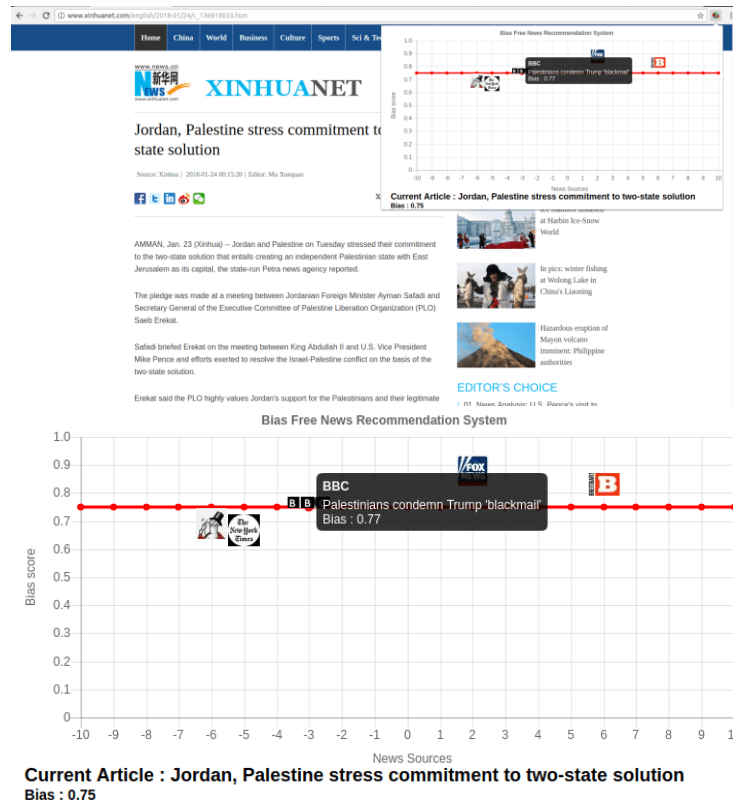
www.xinhuanet.com/english/2018-01/24/c_136919033.htm

Home China World Business Culture Sports Sci & Te

www.news.cn
新华网
XINHUANET

Jordan, Palestine stress commitment to state solution

Source: Xinhua | 2018-01-24 00:15:20 | Editor: Mu Xuequan

AMMAN, Jan. 23 (Xinhua) -- Jordan and Palestine on Tuesday stressed their commitment to the two-state solution that entails creating an independent Palestinian state with East Jerusalem as its capital, the state-run Petra news agency reported.

The pledge was made at a meeting between Jordanian Foreign Minister Ayman Safadi and Secretary General of the Executive Committee of Palestine Liberation Organization (PLO) Saeb Erekat.

Safadi briefed Erekat on the meeting between King Abdullah II and U.S. Vice President Mike Pence and efforts exerted to resolve the Israel-Palestine conflict on the basis of the two-state solution.

Erekat said the PLO highly values Jordan's support for the Palestinians and their legitimate

at Harbin Ice-Snow World

In pics: winter fishing at Wolong Lake in China's Liaoning

Hazardous eruption of Mayon volcano imminent: Philippine authorities

EDITOR'S CHOICE

01 News Analysis: U.S. Pence's visit to

Bias Free News Recommendation System

1.0
0.9
0.8
0.7
0.6
0.5
0.4
0.3
0.2
0.1
0

Bias score

BBC
Palestinians condemn Trump 'blackmail'
Bias : 0.77

The New York Times

FOX NEWS

BREITBART

-10 -9 -8 -7 -6 -5 -4 -3 -2 -1 0 1 2 3 4 5 6 7 8 9 10

News Sources

Current Article : Jordan, Palestine stress commitment to two-state solution
Bias : 0.75